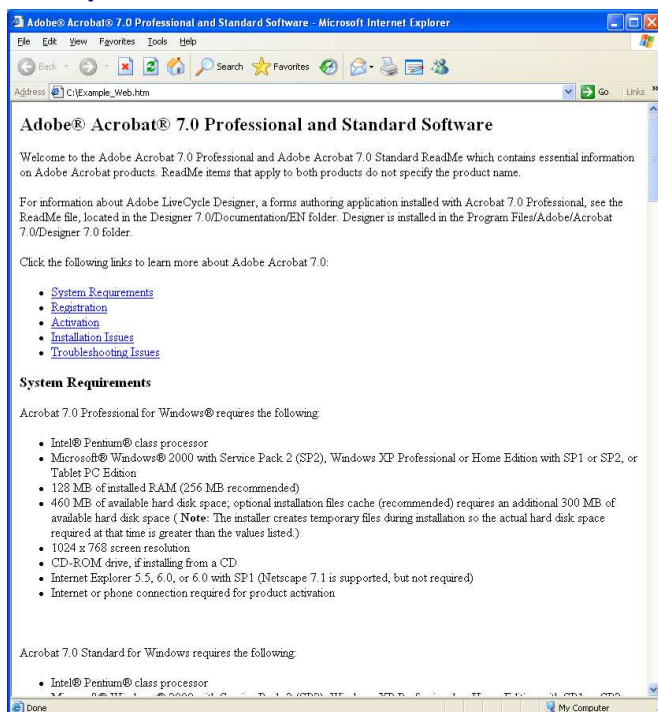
Adobe® Acrobat® 7.0 Professional and Standard Software - Microsoft Internet Explorer

File Edit View Favorites Tools Help

Back Search Favorites

Address C:\Example_Web.htm Go Links »

Adobe® Acrobat® 7.0 Professional and Standard Software

Welcome to the Adobe Acrobat 7.0 Professional and Adobe Acrobat 7.0 Standard ReadMe which contains essential information on Adobe Acrobat products. ReadMe items that apply to both products do not specify the product name.

For information about Adobe LiveCycle Designer, a forms authoring application installed with Acrobat 7.0 Professional, see the ReadMe file, located in the Designer 7.0/Documentation/EN folder. Designer is installed in the Program Files/Adobe/Acrobat 7.0/Designer 7.0 folder.

Click the following links to learn more about Adobe Acrobat 7.0:

- System Requirements
- Registration
- Activation
- Installation Issues
- Troubleshooting Issues

System Requirements

Acrobat 7.0 Professional for Windows® requires the following:

- Intel® Pentium® class processor
- Microsoft® Windows® 2000 with Service Pack 2 (SP2), Windows XP Professional or Home Edition with SP1 or SP2, or Tablet PC Edition
- 128 MB of installed RAM (256 MB recommended)
- 460 MB of available hard disk space; optional installation files cache (recommended) requires an additional 300 MB of available hard disk space ( Note: The installer creates temporary files during installation so the actual hard disk space required at that time is greater than the values listed.)
- 1024 x 768 screen resolution
- CD-ROM drive, if installing from a CD
- Internet Explorer 5.5, 6.0, or 6.0 with SP1 (Netscape 7.1 is supported, but not required)
- Internet or phone connection required for product activation

Acrobat 7.0 Standard for Windows requires the following:

- Intel® Pentium® class processor
- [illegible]

Done My Computer